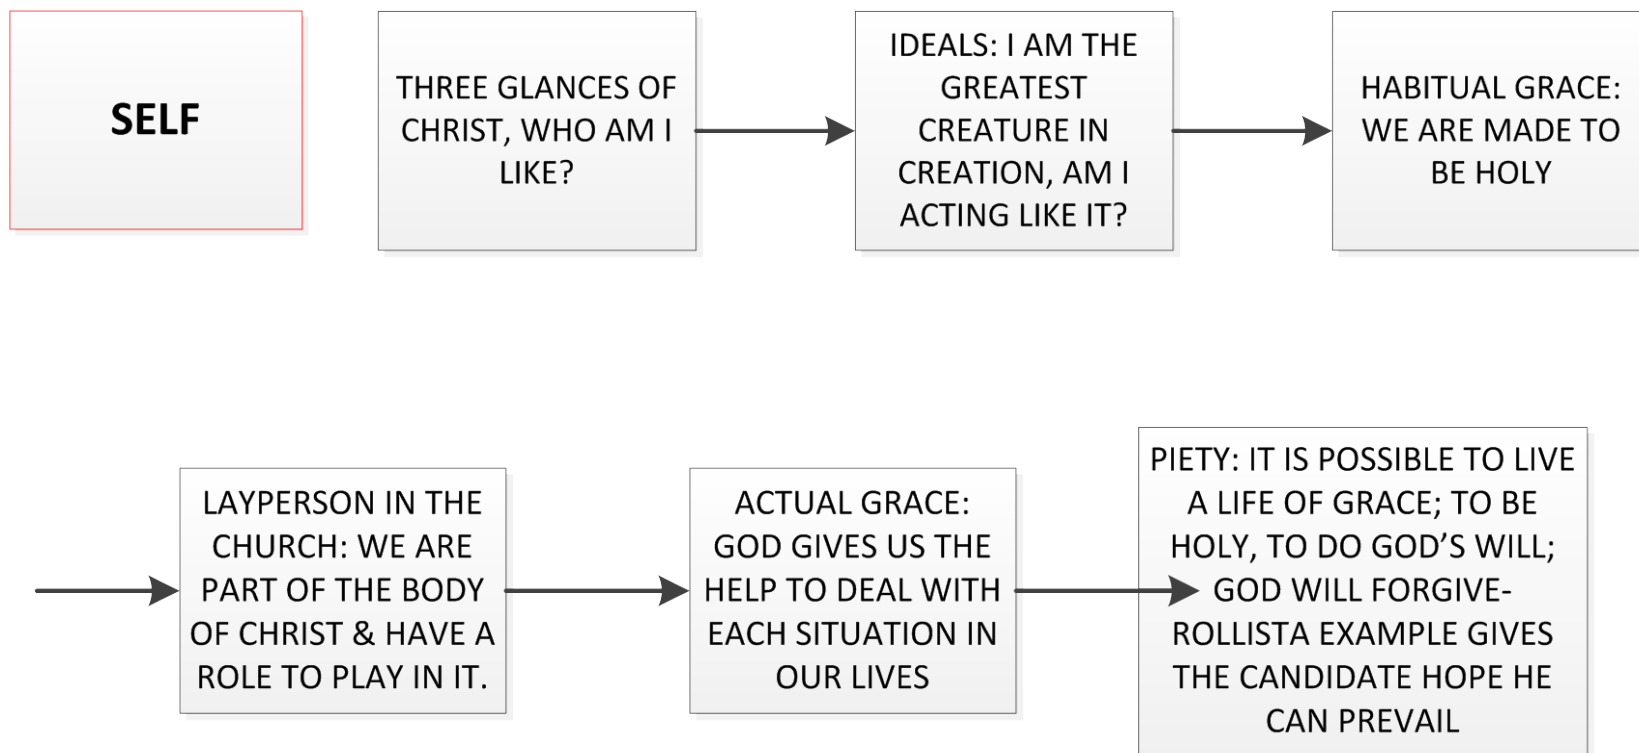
SELF

THREE GLANCES OF CHRIST, WHO AM I LIKE?

IDEALS: I AM THE GREATEST CREATURE IN CREATION, AM I ACTING LIKE IT?

HABITUAL GRACE: WE ARE MADE TO BE HOLY

LAYPERSON IN THE CHURCH: WE ARE PART OF THE BODY OF CHRIST & HAVE A ROLE TO PLAY IN IT.

ACTUAL GRACE: GOD GIVES US THE HELP TO DEAL WITH EACH SITUATION IN OUR LIVES

PIETY: IT IS POSSIBLE TO LIVE A LIFE OF GRACE; TO BE HOLY, TO DO GOD'S WILL; GOD WILL FORGIVE- ROLLISTA EXAMPLE GIVES THE CANDIDATE HOPE HE CAN PREVAIL